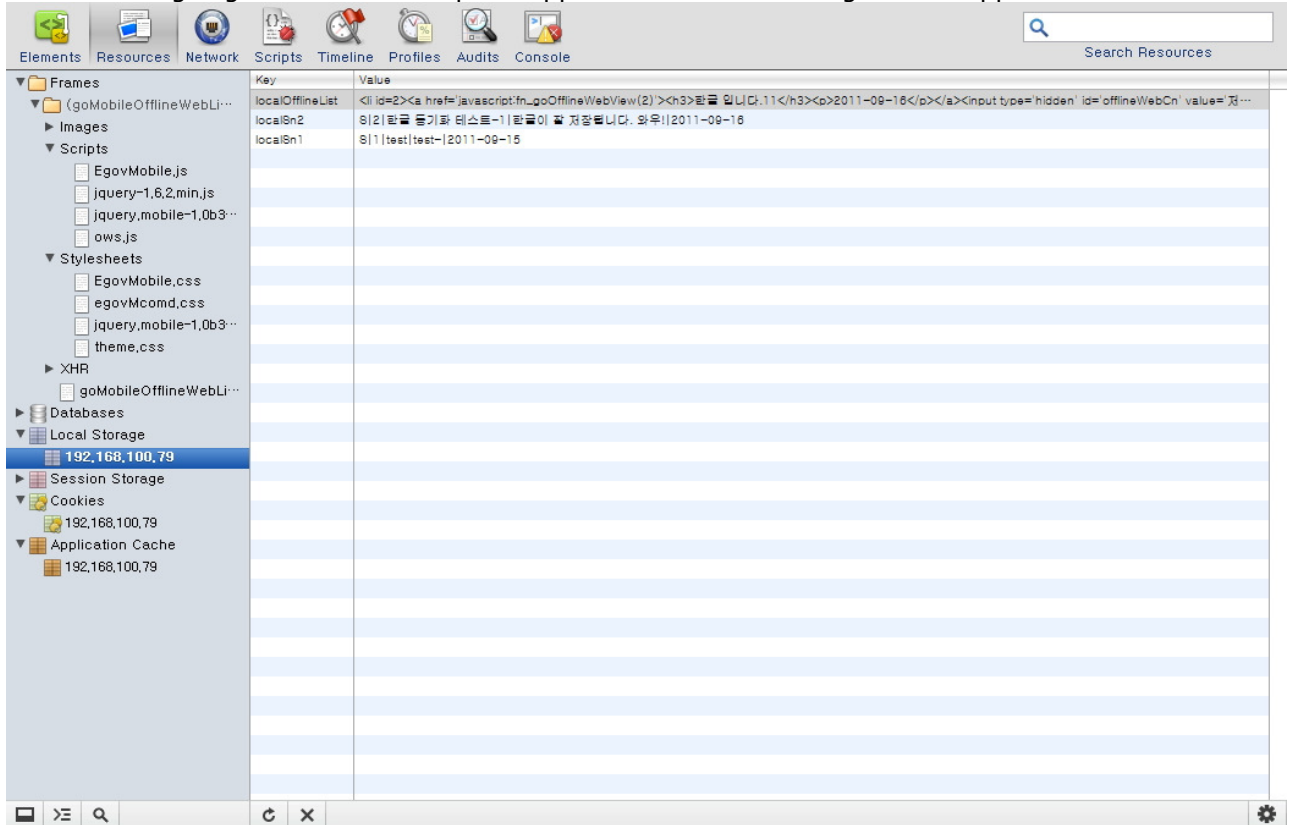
Elements Resources Network Scripts Timeline Profiles Audits Console

Search Resources

Frames
(goMobileOfflineWebLi···
Images
Scripts
EgovMobile.js
jquery-1.6.2.min.js
jquery.mobile-1.0b3···
ows.js
Stylesheets
EgovMobile.css
egovMcomd.css
jquery.mobile-1.0b3···
theme.css
XHR
goMobileOfflineWebLi···
Databases
Local Storage
192.168.100.79
Session Storage
Cookies
192.168.100.79
Application Cache
192.168.100.79

| Key | Value |
|---|---|
| localOfflineList | <li id=2><a href='javascript:fn_goOfflineWebView(2)'><h3>한글 입니다.11</h3><p>2011-09-16</p></a><input type='hidden' id='offlineWebCn' value='저··· |
| localSn2 | 8\|2\|한글 동기화 테스트-1\|한글이 잘 저장됩니다. 와우!\|2011-09-16 |
| localSn1 | 8\|1\|test\|test-\|2011-09-15 |